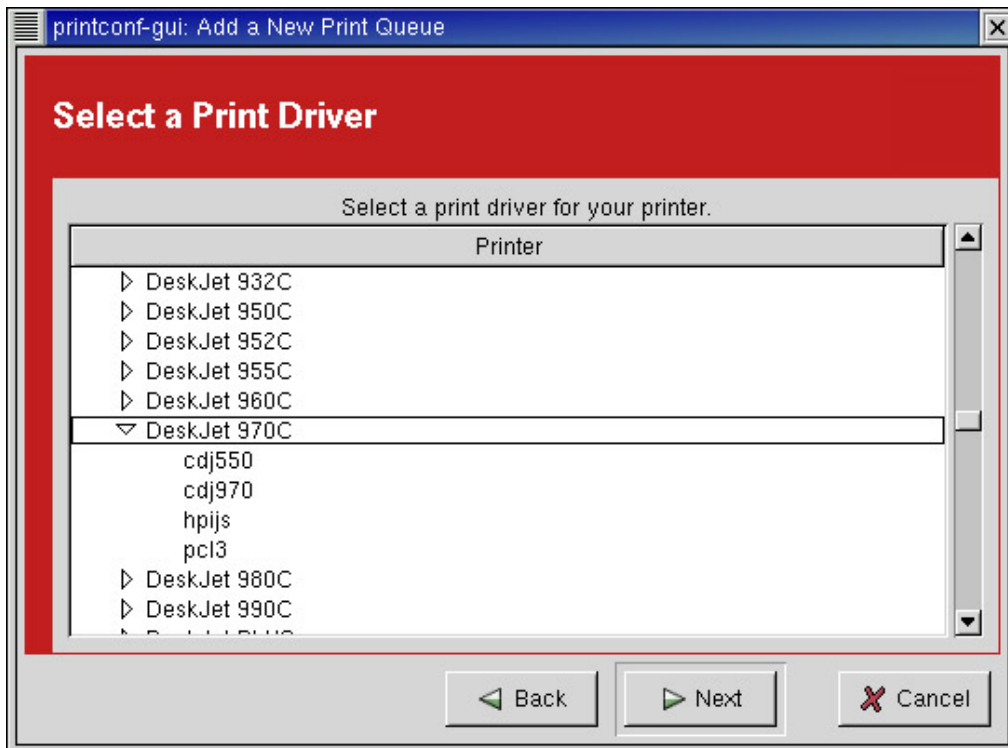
printconf-gui: Add a New Print Queue

Select a Print Driver

Select a print driver for your printer.

Printer

DeskJet 932C
DeskJet 950C
DeskJet 952C
DeskJet 955C
DeskJet 960C
DeskJet 970C
cdj550
cdj970
hpijs
pcl3
DeskJet 980C
DeskJet 990C
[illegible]

Back
Next
Cancel